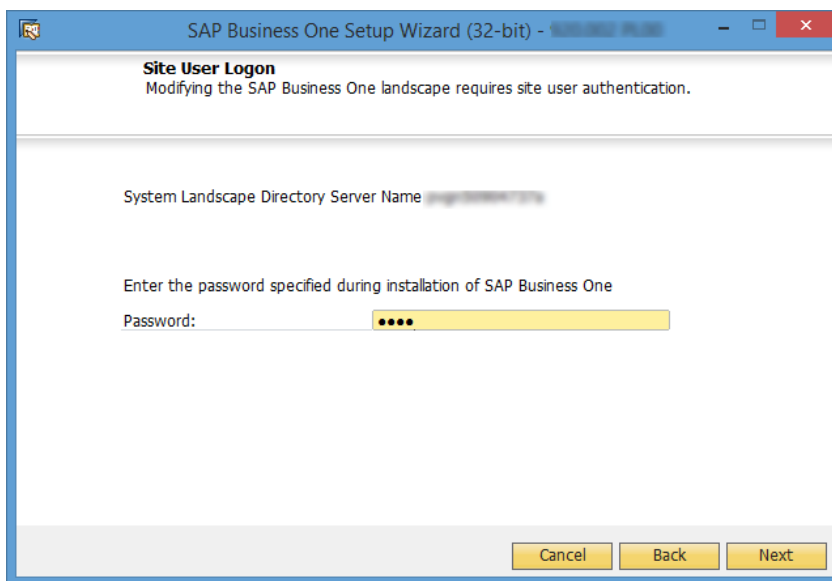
SAP Business One Setup Wizard (32-bit) - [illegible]

Site User Logon
Modifying the SAP Business One landscape requires site user authentication.

System Landscape Directory Server Name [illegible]

Enter the password specified during installation of SAP Business One
Password: ●●●●

Cancel Back Next